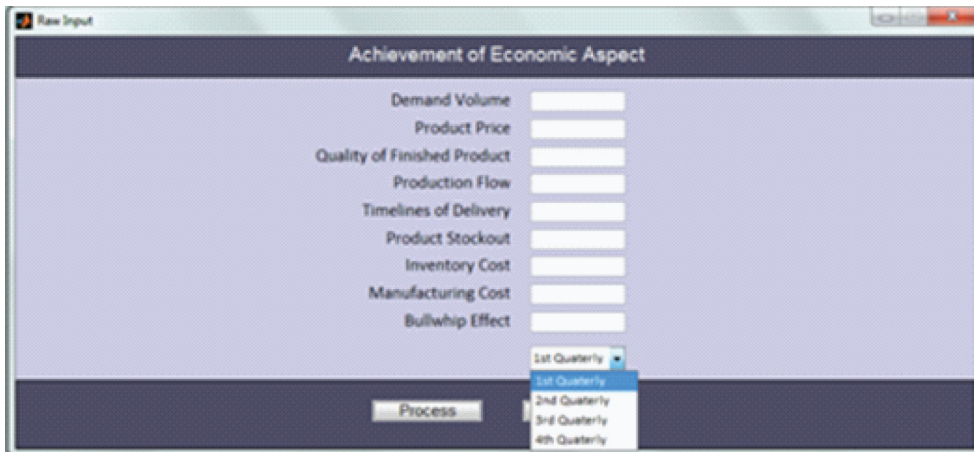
Raw Input

Achievement of Economic Aspect

Demand Volume
Product Price
Quality of Finished Product
Production Flow
Timelines of Delivery
Product Stockout
Inventory Cost
Manufacturing Cost
Bullwhip Effect

1st Quaterly
1st Quaterly
2nd Quaterly
3rd Quaterly
4th Quaterly

Process